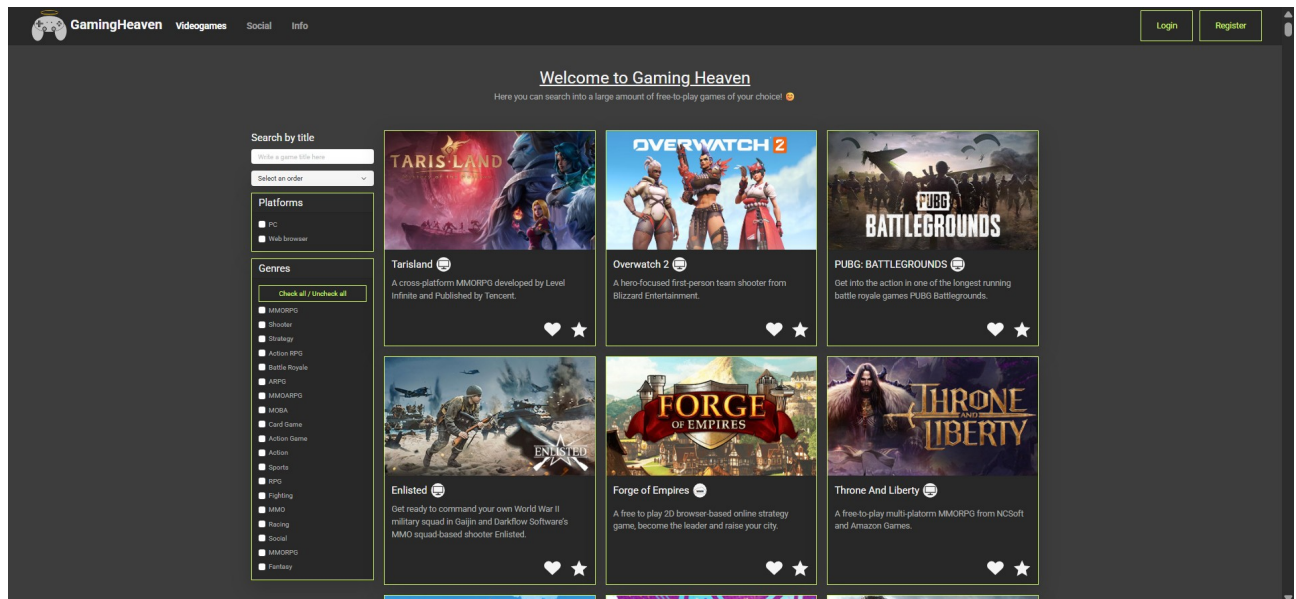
GamingHeaven Videogames Social Info

Login Register

Welcome to Gaming Heaven

Here you can search into a large amount of free-to-play games of your choice! 😉

Search by title

Write a game title here

Select an order

Platforms

PC

Web browser

Genres

Check all / Uncheck all

MMORPG

Shooter

Strategy

Action RPG

Battle Royale

ARPG

MMOARPG

MOBA

Card Game

Action Game

Action

Sports

RPG

Fighting

MMO

Racing

Social

MMORPG

Fantasy

TARIS LAND

Tarisland

A cross-platform MMORPG developed by Level Infinite and Published by Tencent.

OVERWATCH 2

Overwatch 2

A hero-focused first-person team shooter from Blizzard Entertainment.

PUBG BATTLEGROUNDS

PUBG: BATTLEGROUNDS

Get into the action in one of the longest running battle royale games PUBG Battlegrounds.

ENLISTED

Enlisted

Get ready to command your own World War II military squad in Gaijin and Darkflow Software's MMO squad-based shooter Enlisted.

FORGE OF EMPIRES

Forge of Empires

A free to play 2D browser-based online strategy game, become the leader and raise your city.

THRONE AND LIBERTY

Throne And Liberty

A free-to-play multi-platorm MMORPG from NCSoft and Amazon Games.